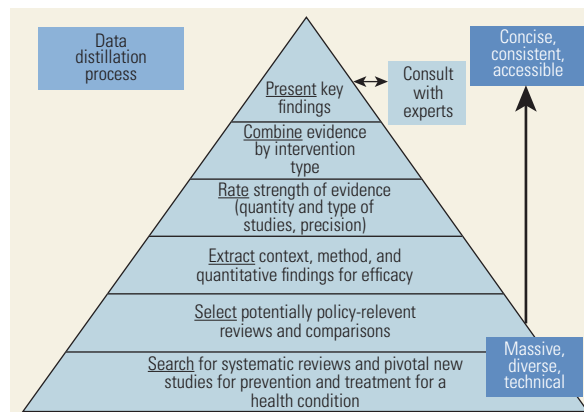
Data distillation process

Present key findings

Consult with experts

Concise, consistent, accessible

Combine evidence by intervention type

Rate strength of evidence (quantity and type of studies, precision)

Extract context, method, and quantitative findings for efficacy

Select potentially policy-relevent reviews and comparisons

Search for systematic reviews and pivotal new studies for prevention and treatment for a health condition

Massive, diverse, technical